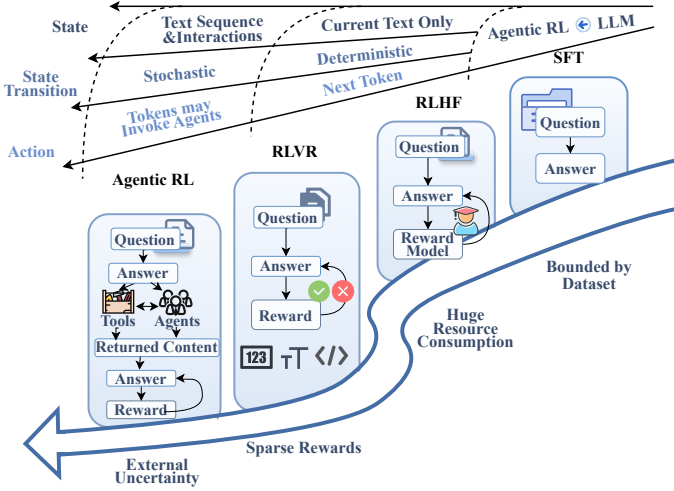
State

Text Sequence &Interactions

Current Text Only

Agentic RL LLM

State Transition

Stochastic

Deterministic

Tokens may Invoke Agents

Next Token

SFT

Action

RLHF

RLVR

Agentic RL

Question

Answer

Question

Answer

Reward Model

Question

Answer

Question

Answer

Tools

Agents

Returned Content

Answer

Reward

Answer

Reward

123

Bounded by Dataset

Huge Resource Consumption

Sparse Rewards

External Uncertainty